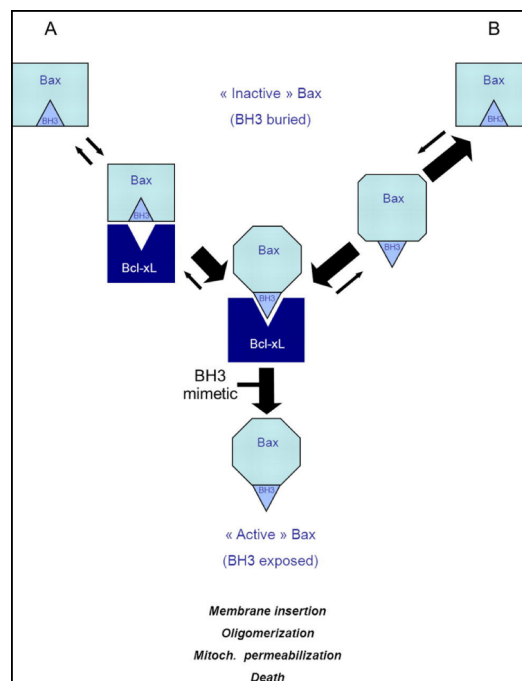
A

B

Bax
BH3

« Inactive » Bax
(BH3 buried)

Bax
BH3

Bax
BH3

Bax
BH3
Bcl-xL

Bax
BH3

Bax
BH3
Bcl-xL

BH3
mimetic

Bax
BH3

« Active » Bax
(BH3 exposed)

Membrane insertion
Oligomerization
Mitoch. permeabilization
Death